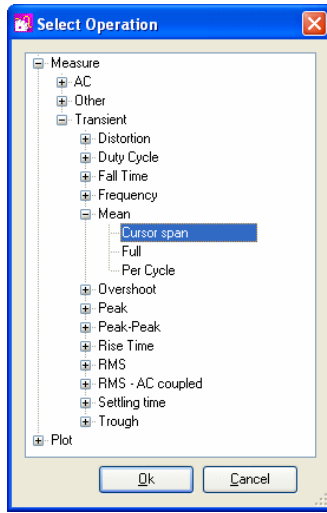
Select Operation

Measure
AC
Other
Transient
Distortion
Duty Cycle
Fall Time
Frequency
Mean
Cursor span
Full
Per Cycle
Overshoot
Peak
Peak-Peak
Rise Time
RMS
RMS - AC coupled
Settling time
Trough
Plot

Ok
Cancel